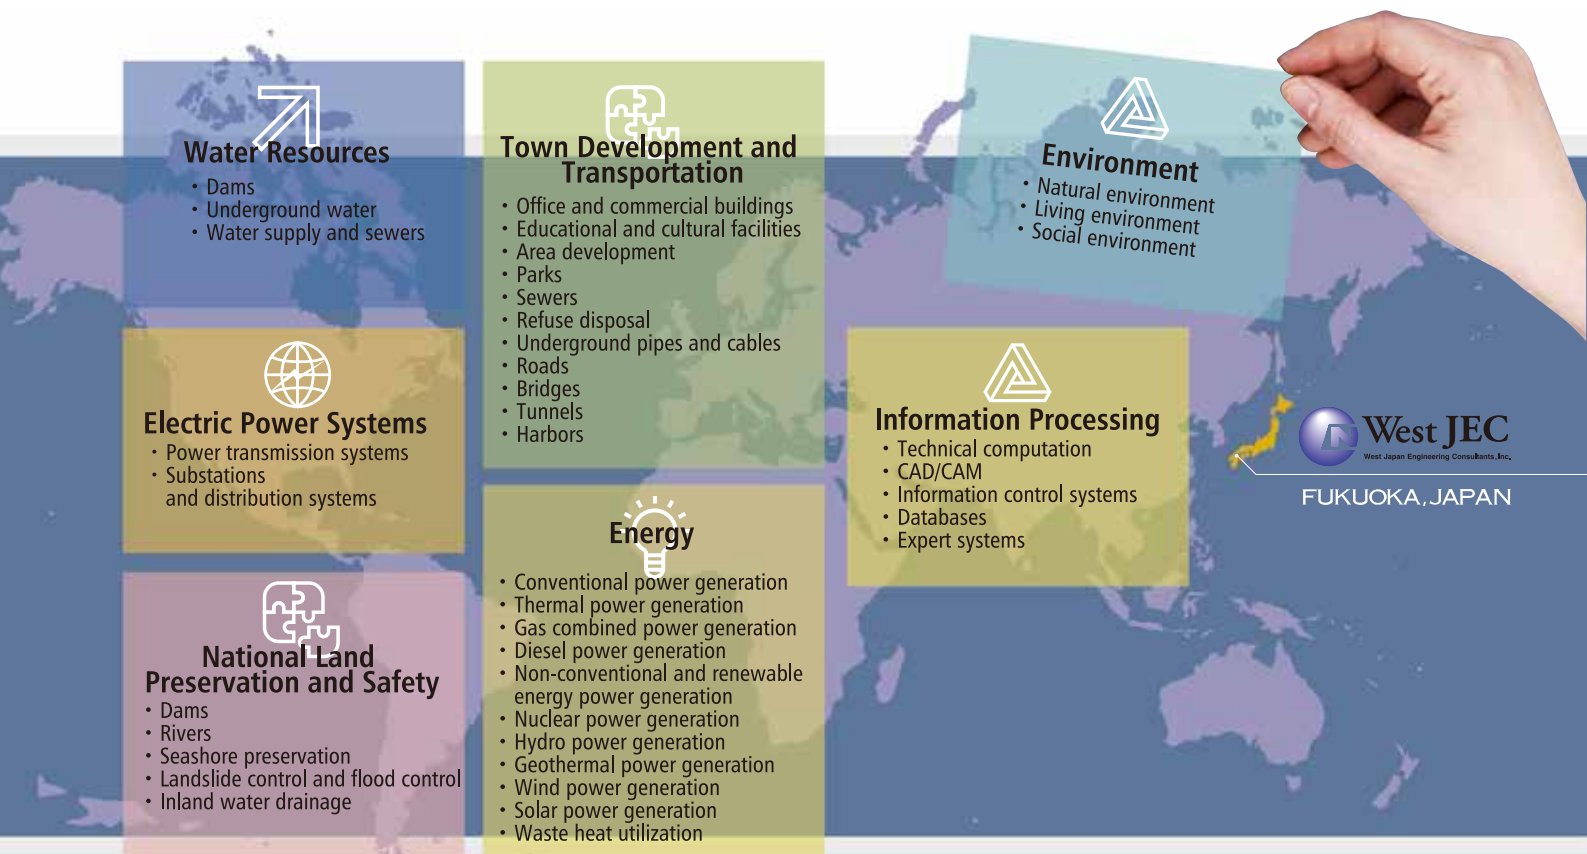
Water Resources
・Dams
・Underground water
・Water supply and sewers

Electric Power Systems
・Power transmission systems
・Substations and distribution systems

National Land Preservation and Safety
・Dams
・Rivers
・Seashore preservation
・Landslide control and flood control
・Inland water drainage

Town Development and Transportation
・Office and commercial buildings
・Educational and cultural facilities
・Area development
・Parks
・Sewers
・Refuse disposal
・Underground pipes and cables
・Roads
・Bridges
・Tunnels
・Harbors

Energy
・Conventional power generation
・Thermal power generation
・Gas combined power generation
・Diesel power generation
・Non-conventional and renewable energy power generation
・Nuclear power generation
・Hydro power generation
・Geothermal power generation
・Wind power generation
・Solar power generation
・Waste heat utilization

Environment
・Natural environment
・Living environment
・Social environment

Information Processing
・Technical computation
・CAD/CAM
・Information control systems
・Databases
・Expert systems

West JEC
West Japan Engineering Consultants, Inc.
FUKUOKA, JAPAN